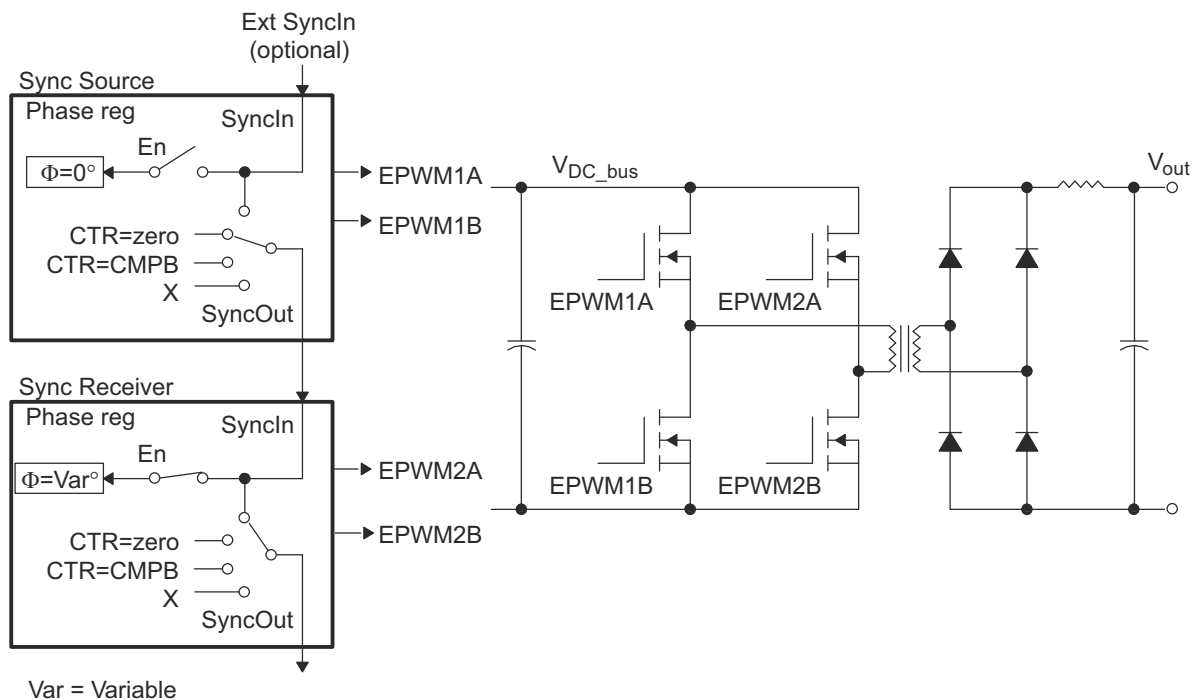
Ext SyncIn
(optional)

Sync Source
Phase reg
SyncIn
En
$\Phi=0°$
CTR=zero
CTR=CMPB
X
SyncOut

EPWM1A
EPWM1B

Sync Receiver
Phase reg
SyncIn
En
$\Phi=Var°$
CTR=zero
CTR=CMPB
X
SyncOut

EPWM2A
EPWM2B

Var = Variable

$V_{DC\_bus}$
EPWM1A
EPWM2A
EPWM1B
EPWM2B
$V_{out}$